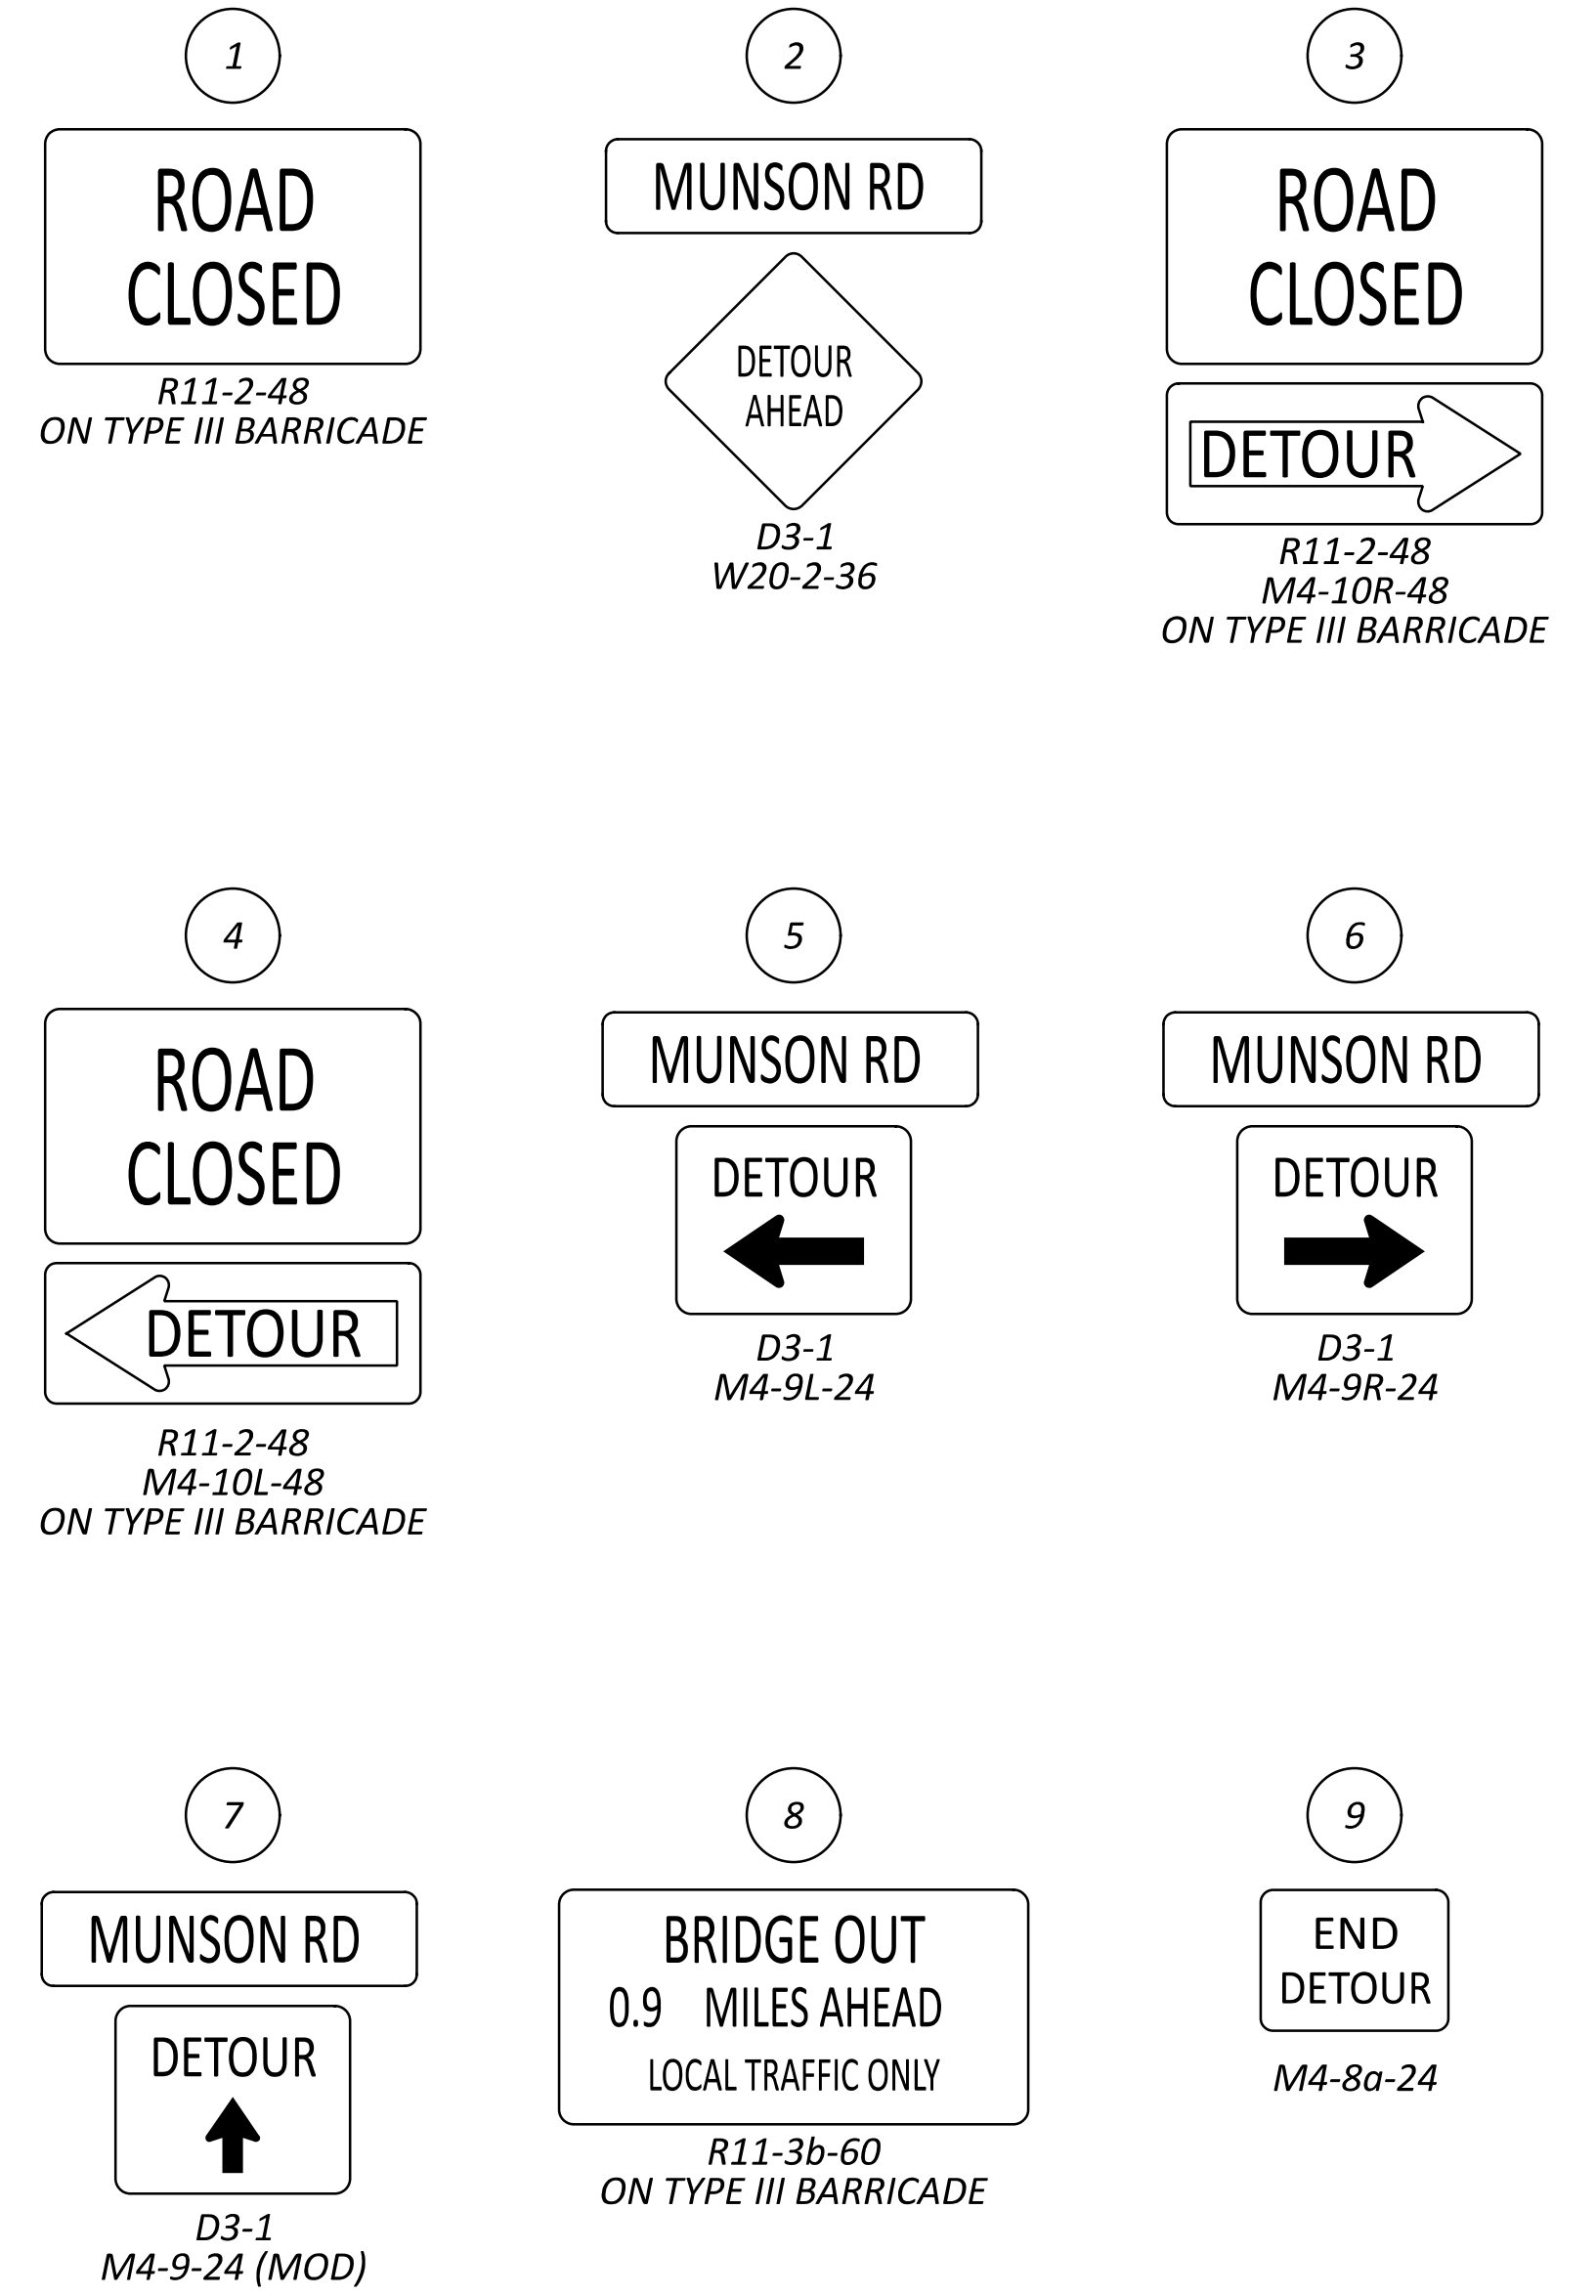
1

ROAD CLOSED

R11-2-48
ON TYPE III BARRICADE

2

MUNSON RD

DETOUR AHEAD

D3-1
W20-2-36

3

ROAD CLOSED

DETOUR

R11-2-48
M4-10R-48
ON TYPE III BARRICADE

4

ROAD CLOSED

DETOUR

R11-2-48
M4-10L-48
ON TYPE III BARRICADE

5

MUNSON RD

DETOUR

D3-1
M4-9L-24

6

MUNSON RD

DETOUR

D3-1
M4-9R-24

7

MUNSON RD

DETOUR

D3-1
M4-9-24 (MOD)

8

BRIDGE OUT
0.9 MILES AHEAD
LOCAL TRAFFIC ONLY

R11-3b-60
ON TYPE III BARRICADE

9

END DETOUR

M4-8a-24